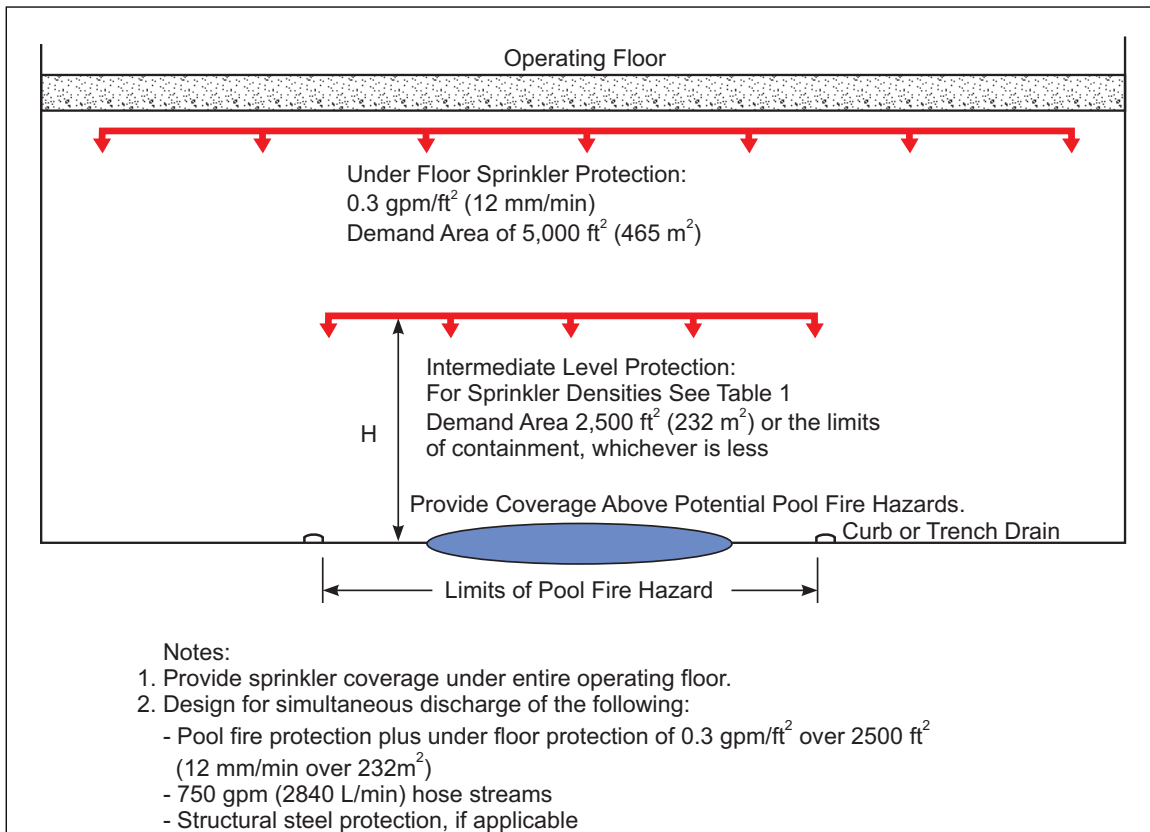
Operating Floor

Under Floor Sprinkler Protection:
0.3 gpm/ft$^2$ (12 mm/min)
Demand Area of 5,000 ft$^2$ (465 m$^2$)

Intermediate Level Protection:
For Sprinkler Densities See Table 1
Demand Area 2,500 ft$^2$ (232 m$^2$) or the limits of containment, whichever is less

H

Provide Coverage Above Potential Pool Fire Hazards.

Curb or Trench Drain

Limits of Pool Fire Hazard

Notes:
1. Provide sprinkler coverage under entire operating floor.
2. Design for simultaneous discharge of the following:
- Pool fire protection plus under floor protection of 0.3 gpm/ft$^2$ over 2500 ft$^2$ (12 mm/min over 232m$^2$)
- 750 gpm (2840 L/min) hose streams
- Structural steel protection, if applicable